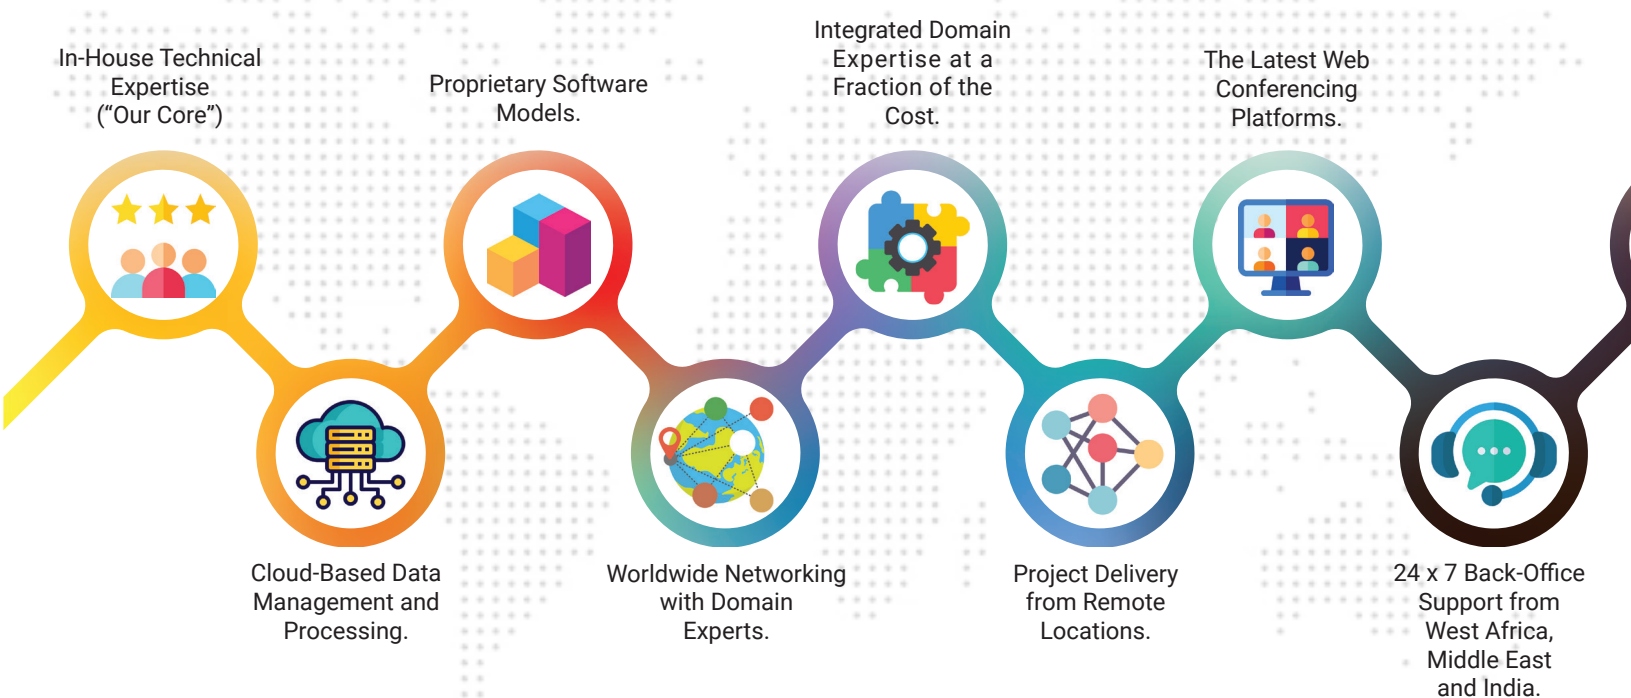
In-House Technical Expertise ("Our Core")

Proprietary Software Models.

Integrated Domain Expertise at a Fraction of the Cost.

The Latest Web Conferencing Platforms.

Cloud-Based Data Management and Processing.

Worldwide Networking with Domain Experts.

Project Delivery from Remote Locations.

24 x 7 Back-Office Support from West Africa, Middle East and India.